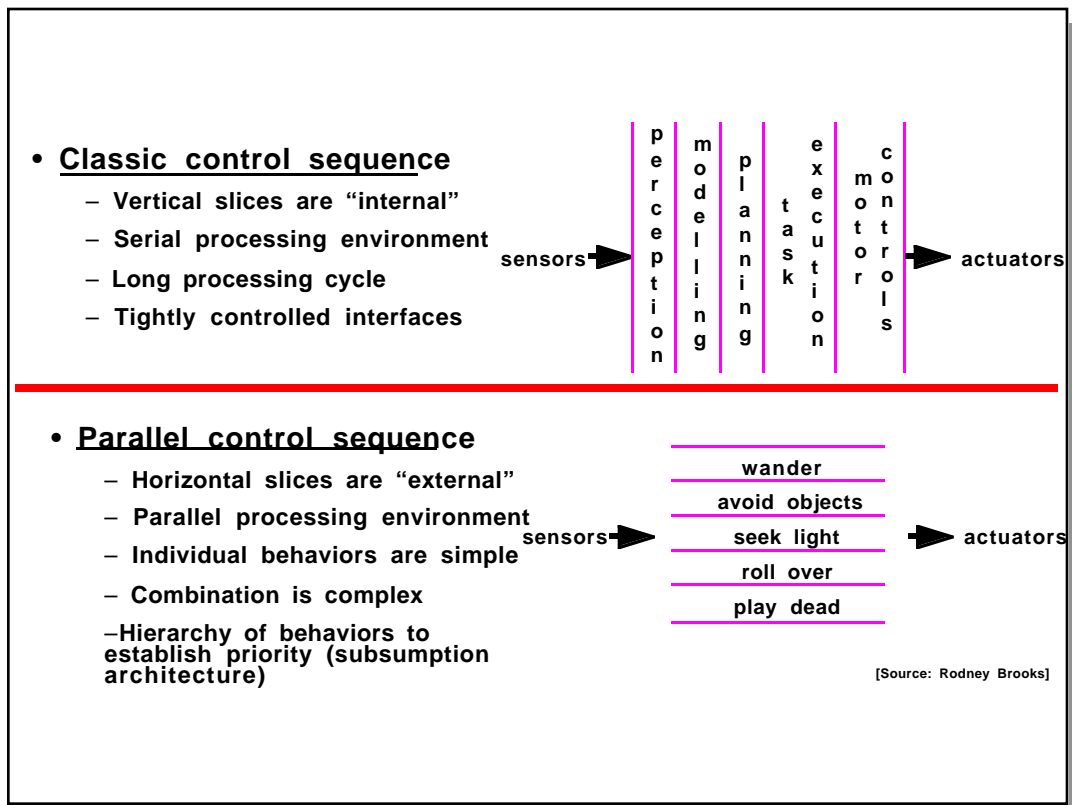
• Classic control sequence

– Vertical slices are "internal"

– Serial processing environment

– Long processing cycle

– Tightly controlled interfaces

sensors

perception

modelling

planning

task

execution

motor

controls

actuators

• Parallel control sequence

– Horizontal slices are "external"

– Parallel processing environment

– Individual behaviors are simple

– Combination is complex

–Hierarchy of behaviors to establish priority (subsumption architecture)

sensors

wander

avoid objects

seek light

roll over

play dead

actuators

[Source: Rodney Brooks]